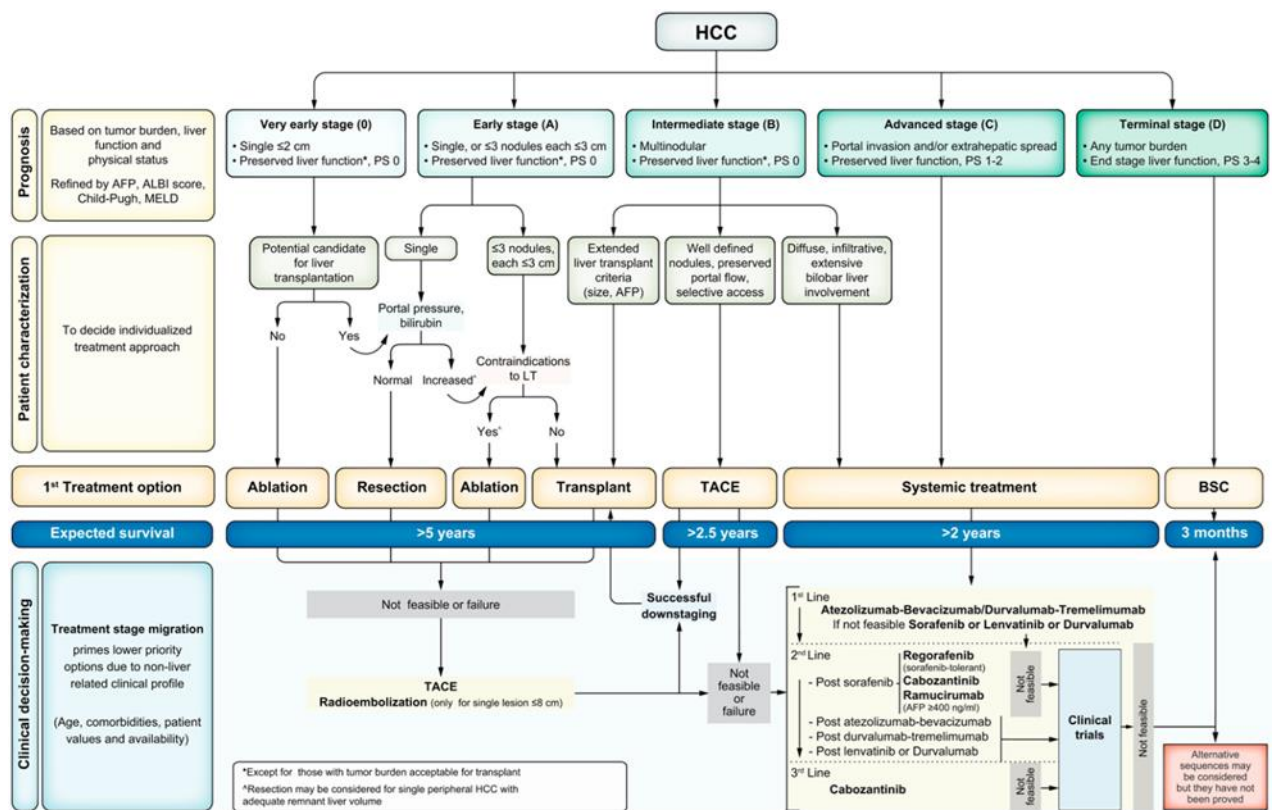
HCC

Prognosis

Based on tumor burden, liver function and physical status
Refined by AFP, ALBI score, Child-Pugh, MELD

Very early stage (0)
• Single ≤2 cm
• Preserved liver function*, PS 0

Early stage (A)
• Single, or ≤3 nodules each ≤3 cm
• Preserved liver function*, PS 0

Intermediate stage (B)
• Multinodular
• Preserved liver function*, PS 0

Advanced stage (C)
• Portal invasion and/or extrahepatic spread
• Preserved liver function, PS 1-2

Terminal stage (D)
• Any tumor burden
• End stage liver function, PS 3-4

Patient characterization

To decide individualized treatment approach

Potential candidate for liver transplantation

Single

≤3 nodules, each ≤3 cm

Extended liver transplant criteria (size, AFP)

Well defined nodules, preserved portal flow, selective access

Diffuse, infiltrative, extensive bilobar liver involvement

No

Yes

Portal pressure, bilirubin

Normal

Increased^

Contraindications to LT

Yes^

No

1st Treatment option

Ablation

Resection

Ablation

Transplant

TACE

Systemic treatment

BSC

Expected survival

>5 years

>2.5 years

>2 years

3 months

Clinical decision-making

Treatment stage migration primes lower priority options due to non-liver related clinical profile

(Age, comorbidities, patient values and availability)

Not feasible or failure

Successful downstaging

TACE
Radioembolization (only for single lesion ≤8 cm)

Not feasible or failure

1st Line
Atezolizumab-Bevacizumab/Durvalumab-Tremelimumab
If not feasible Sorafenib or Lenvatinib or Durvalumab

2nd Line
- Post sorafenib
Regorafenib (sorafenib-tolerant)
Cabozantinib
Ramucirumab (AFP ≥400 ng/ml)
Not feasible
- Post atezolizumab-bevacizumab
- Post durvalumab-tremelimumab
- Post lenvatinib or Durvalumab

Clinical trials

Not feasible

3rd Line
Cabozantinib
Not feasible

Alternative sequences may be considered but they have not been proved

*Except for those with tumor burden acceptable for transplant
^Resection may be considered for single peripheral HCC with adequate remnant liver volume